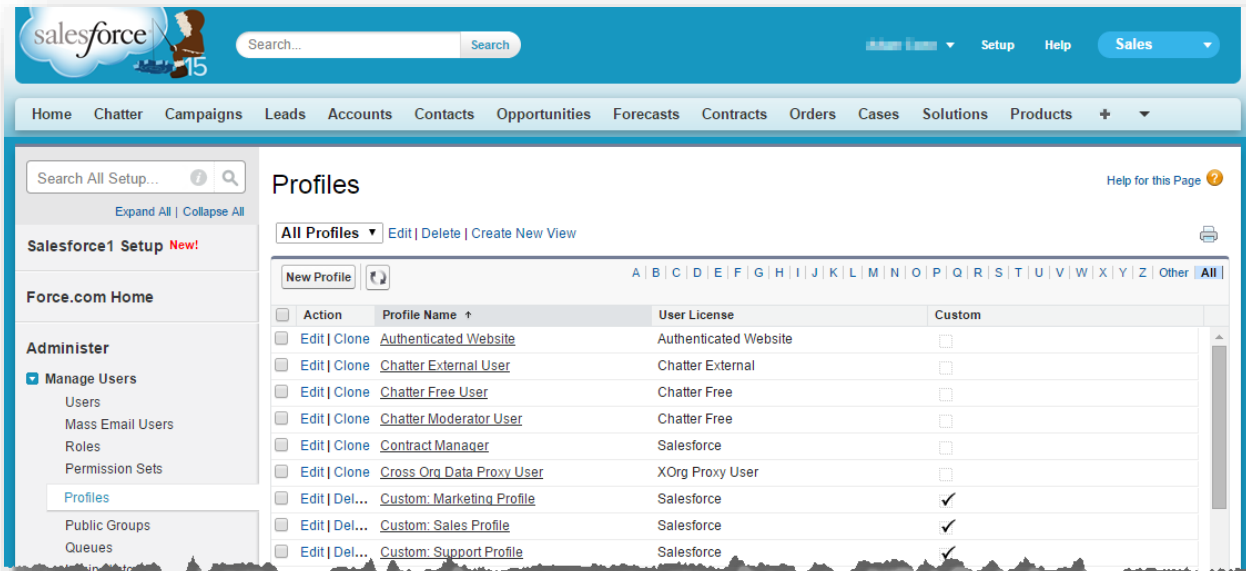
salesforce 15

Search...
Search
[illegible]
Setup
Help
Sales

Home | Chatter | Campaigns | Leads | Accounts | Contacts | Opportunities | Forecasts | Contracts | Orders | Cases | Solutions | Products | +

Search All Setup...
Expand All | Collapse All

Salesforce1 Setup New!

Force.com Home

Administer

Manage Users
Users
Mass Email Users
Roles
Permission Sets
Profiles
Public Groups
Queues

Profiles

Help for this Page

All Profiles | Edit | Delete | Create New View

New Profile

A | B | C | D | E | F | G | H | I | J | K | L | M | N | O | P | Q | R | S | T | U | V | W | X | Y | Z | Other | All

| | Action | Profile Name ↑ | User License | Custom |
|---|---|---|---|---|
| | Edit \| Clone | Authenticated Website | Authenticated Website | |
| | Edit \| Clone | Chatter External User | Chatter External | |
| | Edit \| Clone | Chatter Free User | Chatter Free | |
| | Edit \| Clone | Chatter Moderator User | Chatter Free | |
| | Edit \| Clone | Contract Manager | Salesforce | |
| | Edit \| Clone | Cross Org Data Proxy User | XOrg Proxy User | |
| | Edit \| Del... | Custom: Marketing Profile | Salesforce | ✓ |
| | Edit \| Del... | Custom: Sales Profile | Salesforce | ✓ |
| | Edit \| Del... | Custom: Support Profile | Salesforce | ✓ |